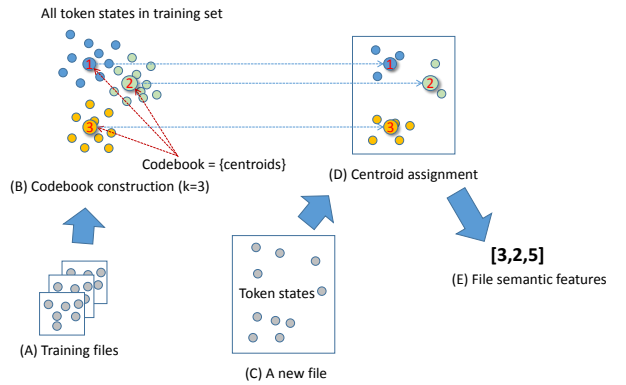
All token states in training set

1
2
3

Codebook = {centroids}

(B) Codebook construction (k=3)

1
2
3

(D) Centroid assignment

[3,2,5]

(E) File semantic features

(A) Training files

Token states

(C) A new file